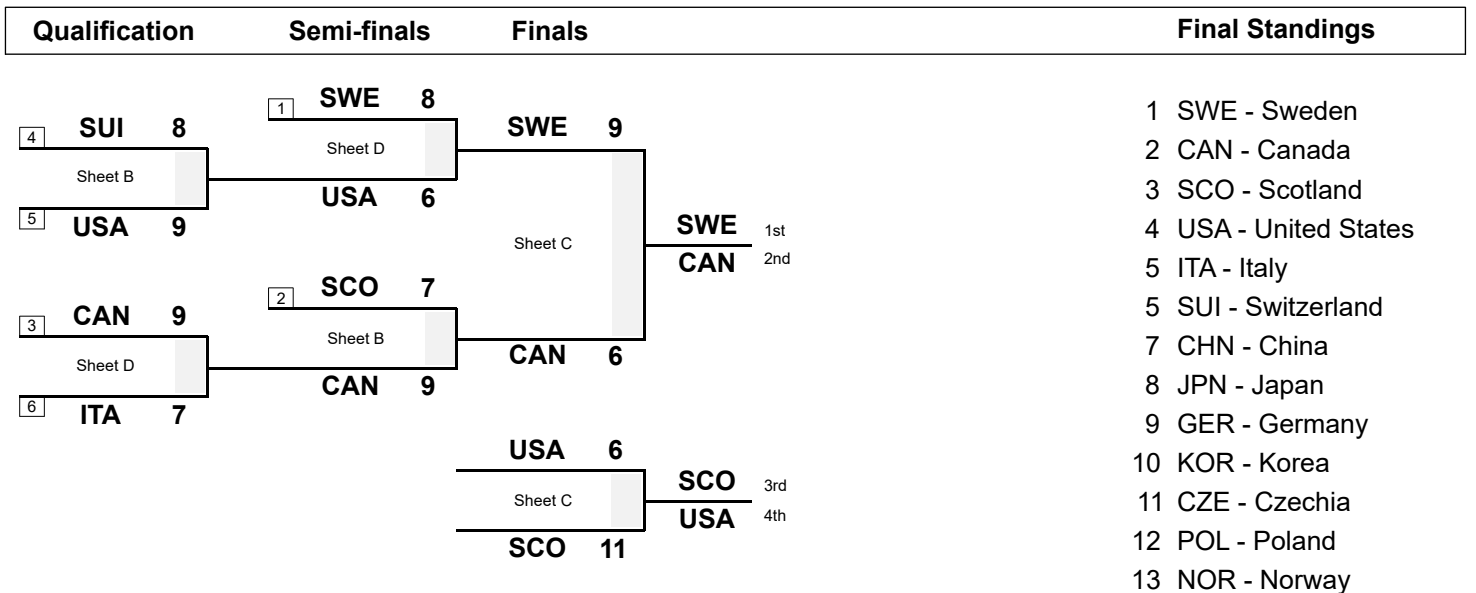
Qualification Semi-finals Finals Final Standings

4 SUI 8
Sheet B
5 USA 9

3 CAN 9
Sheet D
6 ITA 7

1 SWE 8
Sheet D
USA 6

2 SCO 7
Sheet B
CAN 9

SWE 9
Sheet C
CAN 6

SWE 1st
CAN 2nd

USA 6
Sheet C
SCO 11

SCO 3rd
USA 4th

1 SWE - Sweden
2 CAN - Canada
3 SCO - Scotland
4 USA - United States
5 ITA - Italy
5 SUI - Switzerland
7 CHN - China
8 JPN - Japan
9 GER - Germany
10 KOR - Korea
11 CZE - Czechia
12 POL - Poland
13 NOR - Norway